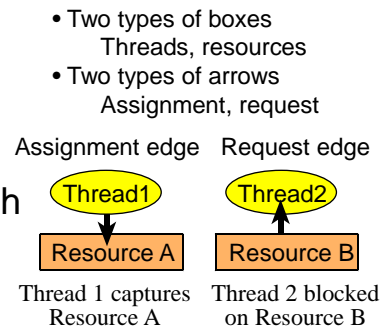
• Two types of boxes
Threads, resources
• Two types of arrows
Assignment, request

Assignment edge

h

Thread1

Resource A

Thread 1 captures Resource A

Request edge

Thread2

Resource B

Thread 2 blocked on Resource B